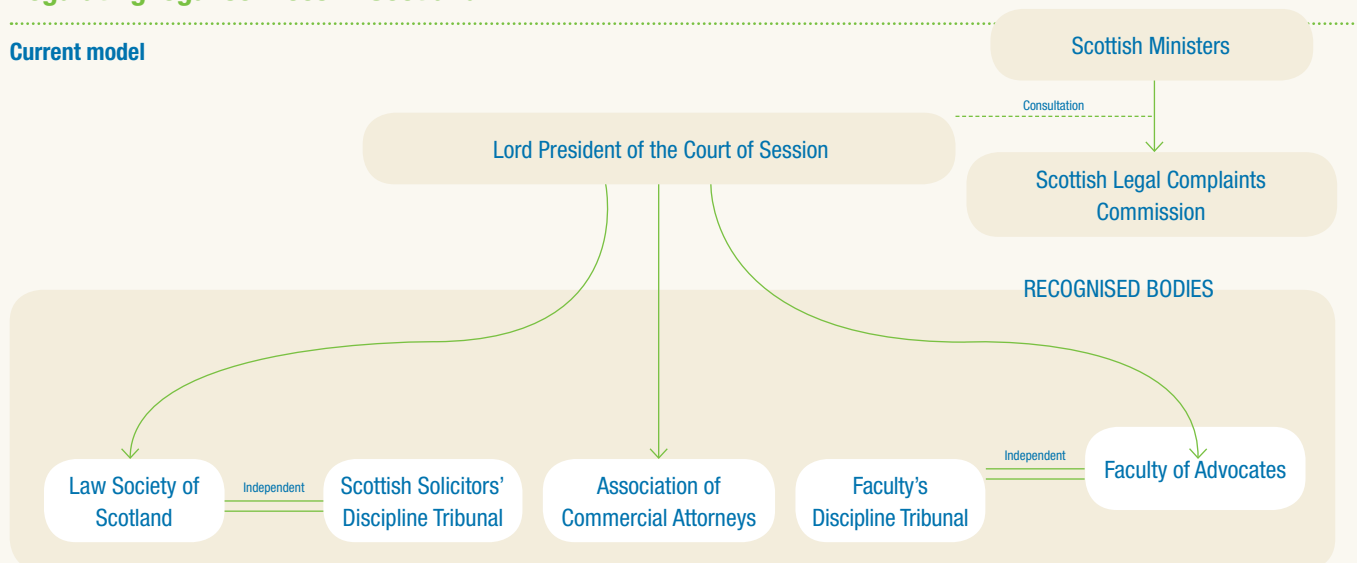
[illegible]

Current model

Scottish Ministers

Consultation

Lord President of the Court of Session

Scottish Legal Complaints Commission

RECOGNISED BODIES

Law Society of Scotland

Independent

Scottish Solicitors' Discipline Tribunal

Association of Commercial Attorneys

Faculty's Discipline Tribunal

Independent

Faculty of Advocates